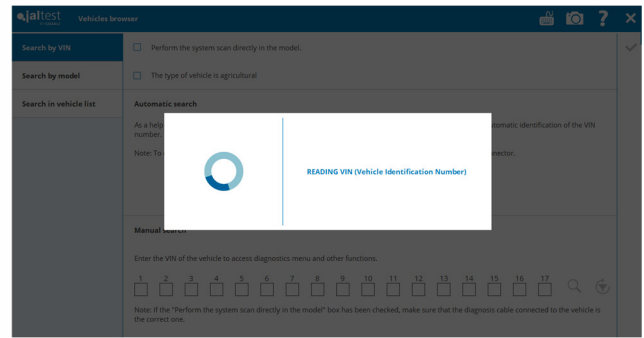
jaltest Vehicles browser

Search by VIN
Search by model
Search in vehicle list

Perform the system scan directly in the model.

The type of vehicle is agricultural

Automatic search

As a help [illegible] automatic identification of the VIN number.

Note: To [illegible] nector.

READING VIN (Vehicle Identification Number)

Manual search

Enter the VIN of the vehicle to access diagnostics menu and other functions.

1 2 3 4 5 6 7 8 9 10 11 12 13 14 15 16 17

Note: If the "Perform the system scan directly in the model" box has been checked, make sure that the diagnosis cable connected to the vehicle is the correct one.